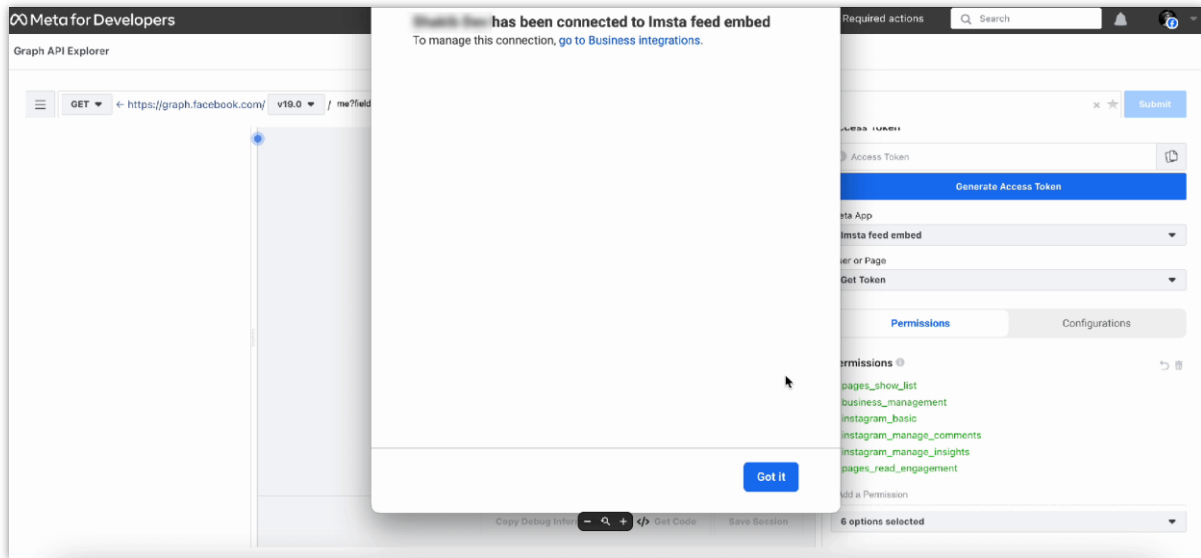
Meta for Developers

Graph API Explorer

GET

← https://graph.facebook.com/

v19.0

/ me?field

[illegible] has been connected to Imsta feed embed

To manage this connection, go to Business integrations.

Got it

Copy Debug Info

Get Code

Save Session

Required actions

Search

Submit

Access Token

Access Token

Generate Access Token

eta App

Imsta feed embed

ser or Page

Get Token

Permissions

Configurations

ermissions

pages_show_list

business_management

instagram_basic

instagram_manage_comments

instagram_manage_insights

pages_read_engagement

Add a Permission

6 options selected